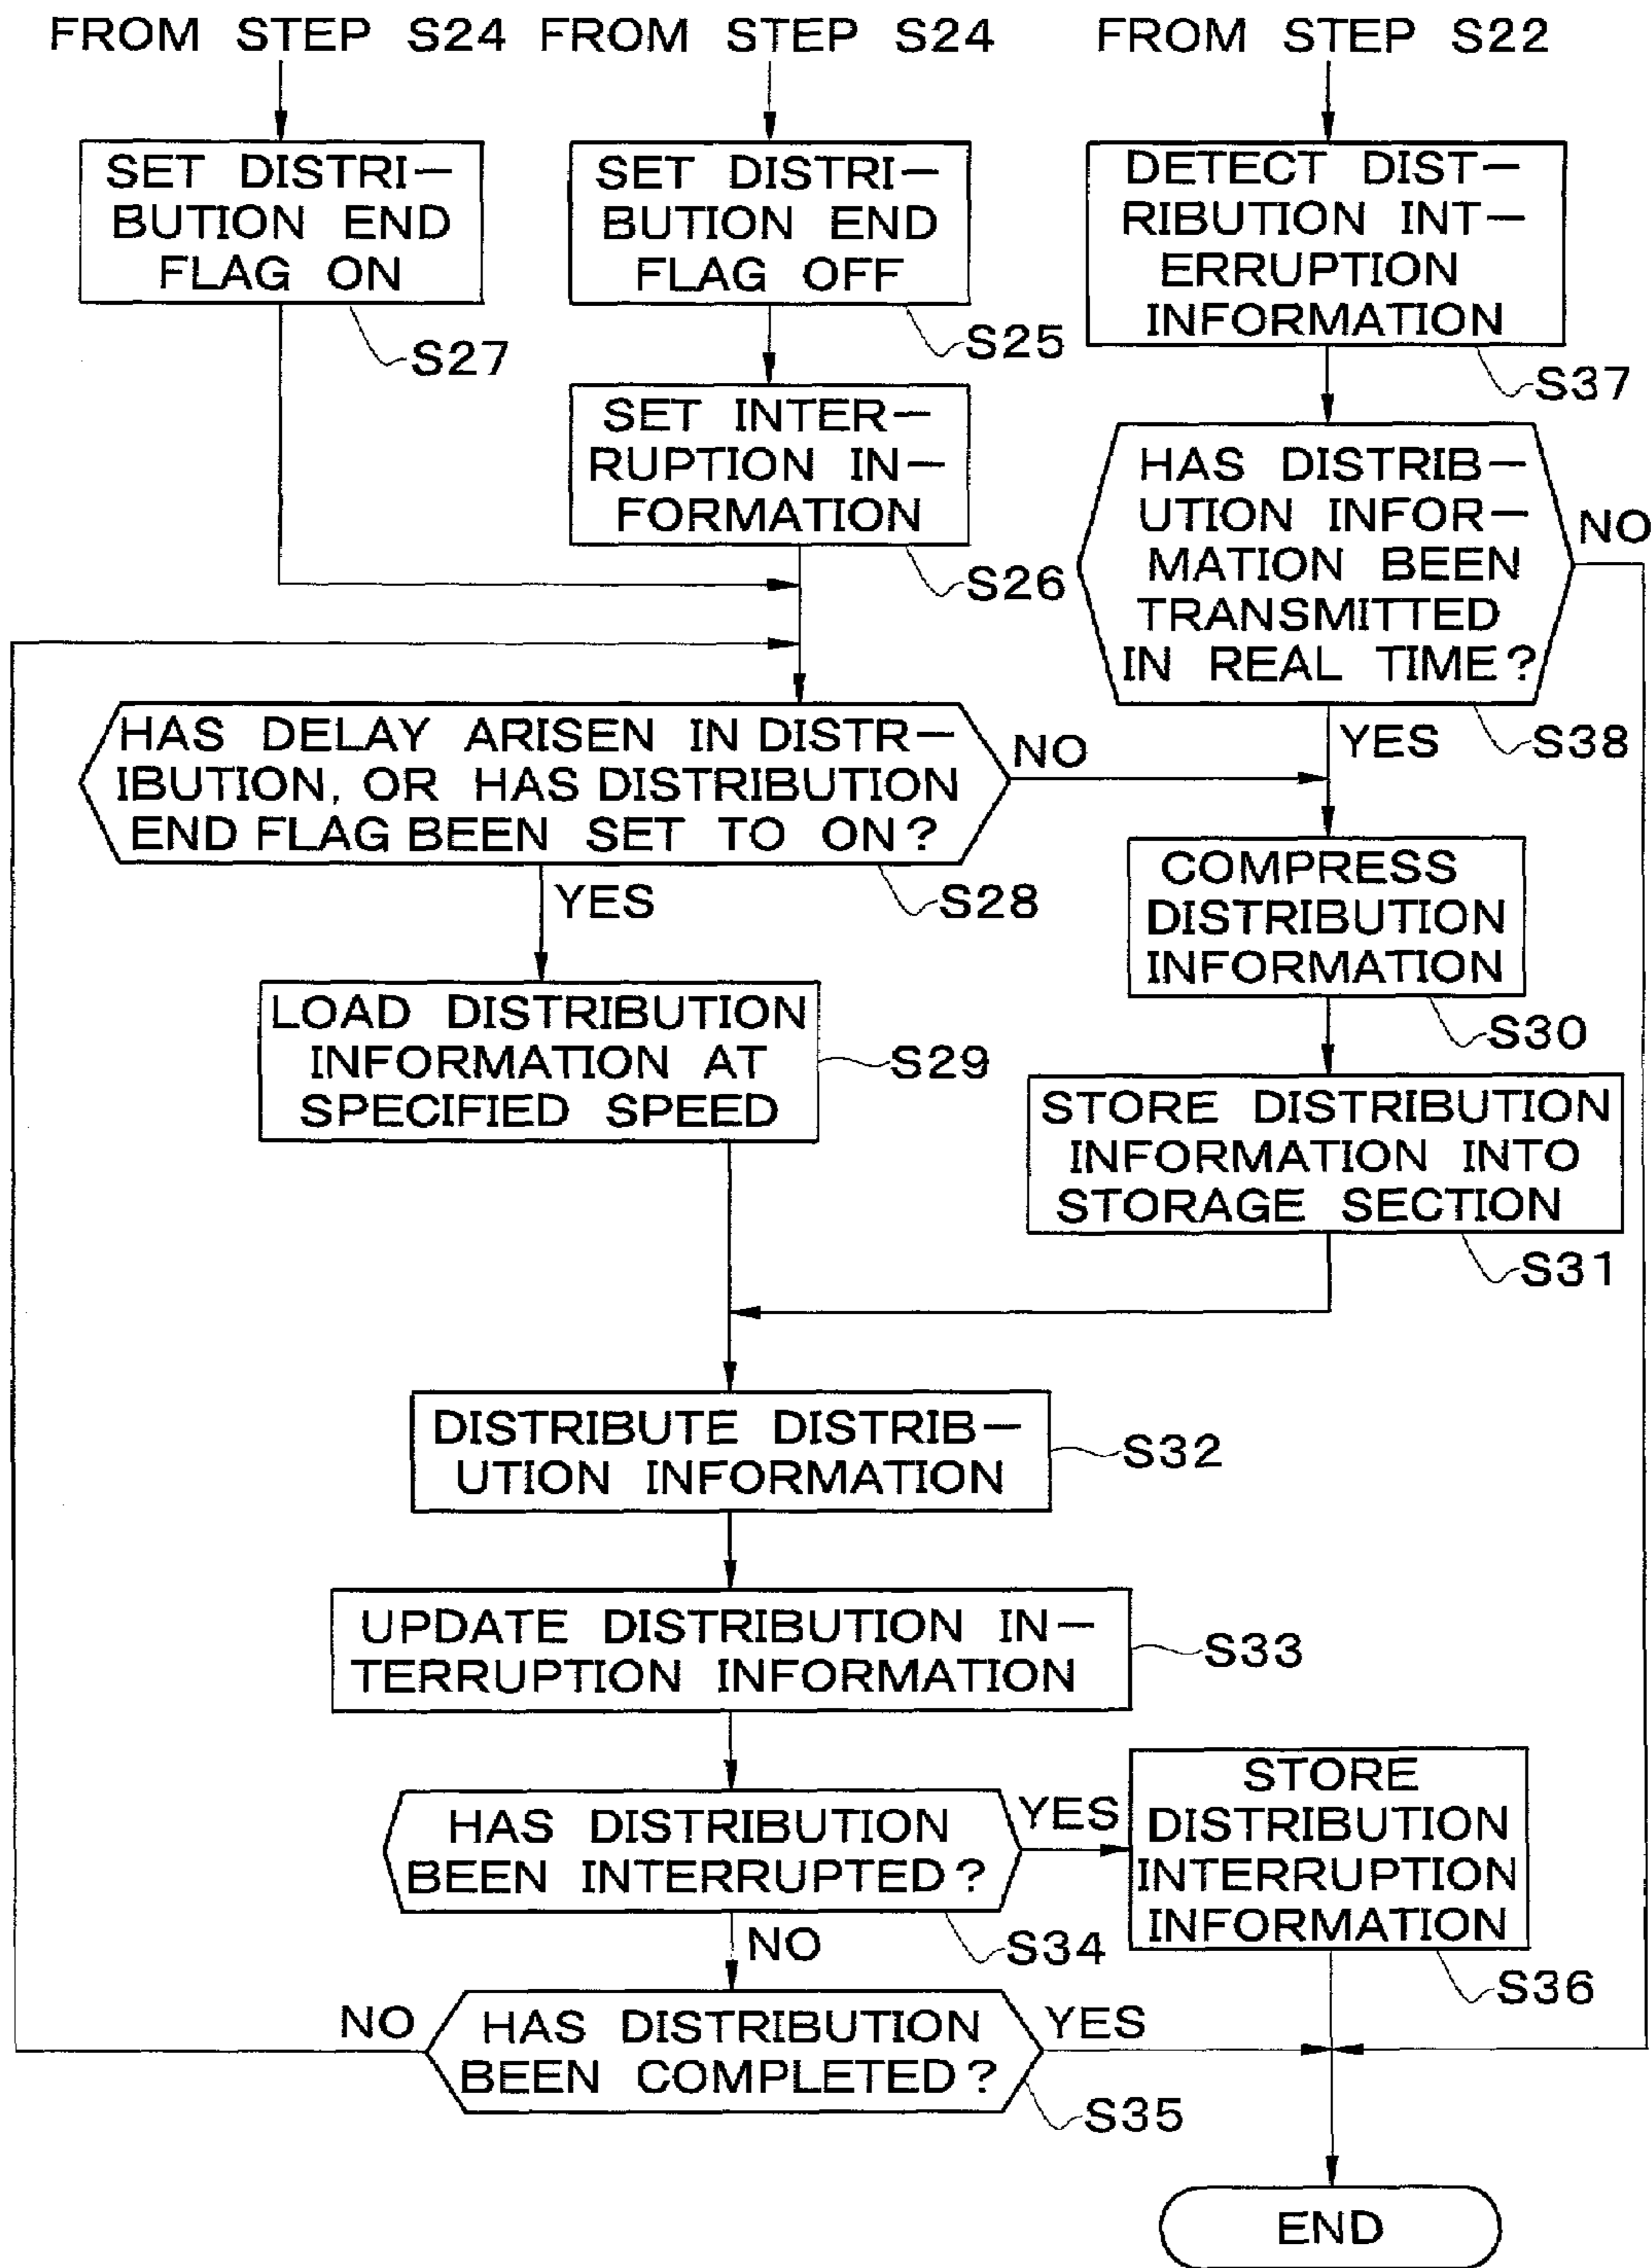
FROM STEP S24

SET DISTRIBUTION END FLAG ON

S27

FROM STEP S24

SET DISTRIBUTION END FLAG OFF

S25

SET INTERRUPTION INFORMATION

S26

FROM STEP S22

DETECT DISTRIBUTION INTERRUPTION INFORMATION

S37

HAS DISTRIBUTION INFORMATION BEEN TRANSMITTED IN REAL TIME?

NO

YES

S38

HAS DELAY ARISEN IN DISTRIBUTION, OR HAS DISTRIBUTION END FLAG BEEN SET TO ON?

NO

YES

S28

COMPRESS DISTRIBUTION INFORMATION

S30

LOAD DISTRIBUTION INFORMATION AT SPECIFIED SPEED

S29

STORE DISTRIBUTION INFORMATION INTO STORAGE SECTION

S31

DISTRIBUTE DISTRIBUTION INFORMATION

S32

UPDATE DISTRIBUTION INTERRUPTION INFORMATION

S33

HAS DISTRIBUTION BEEN INTERRUPTED?

YES

STORE DISTRIBUTION INTERRUPTION INFORMATION

S34

NO

S36

NO

HAS DISTRIBUTION BEEN COMPLETED?

YES

S35

END